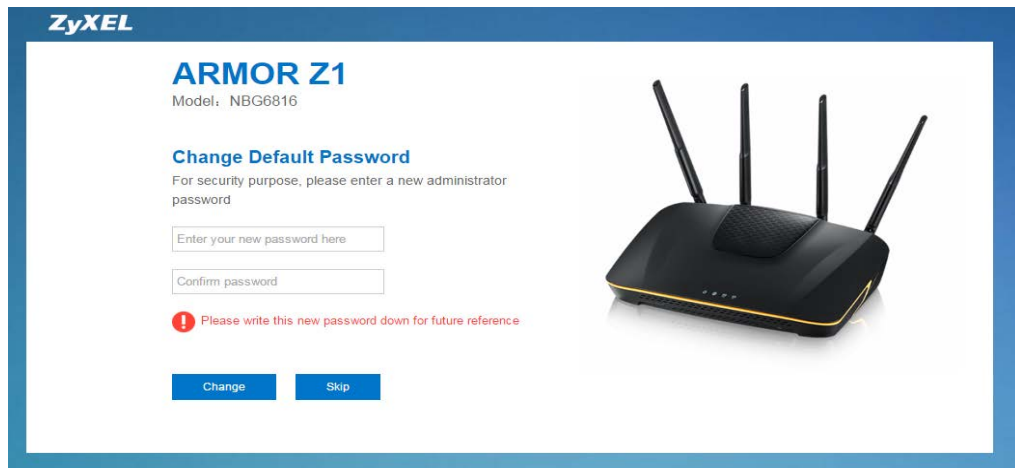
ZyXEL

ARMOR Z1
Model：NBG6816

Change Default Password
For security purpose, please enter a new administrator password

Enter your new password here

Confirm password

Please write this new password down for future reference

Change

Skip